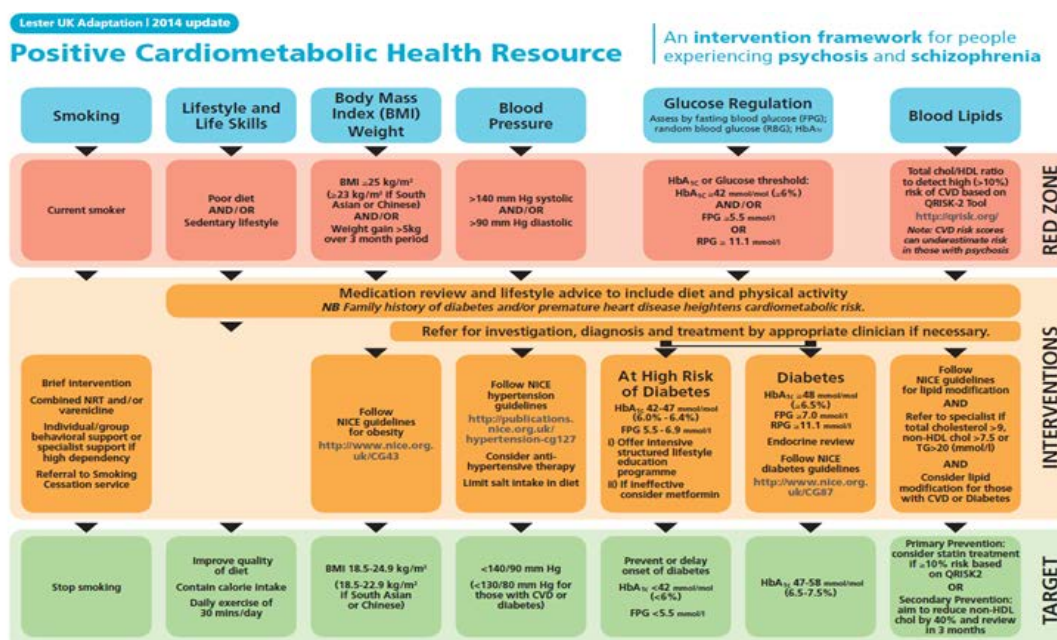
Lester UK Adaptation | 2014 update

Positive Cardiometabolic Health Resource

An intervention framework for people experiencing psychosis and schizophrenia

Smoking

Lifestyle and Life Skills

Body Mass Index (BMI) Weight

Blood Pressure

Glucose Regulation
Assess by fasting blood glucose (FPG); random blood glucose (RBG); $HbA_{1c}$

Blood Lipids

RED ZONE

Current smoker

Poor diet AND/OR Sedentary lifestyle

BMI $\geq$25 kg/m² ($\geq$23 kg/m² if South Asian or Chinese) AND/OR Weight gain >5kg over 3 month period

>140 mm Hg systolic AND/OR >90 mm Hg diastolic

$HbA_{1c}$ or Glucose threshold: $HbA_{1c}$ $\geq$42 mmol/mol ($\geq$6%) AND/OR FPG $\geq$5.5 mmol/l OR RPG $\geq$ 11.1 mmol/l

Total chol/HDL ratio to detect high (>10%) risk of CVD based on QRISK-2 Tool
http://qrisk.org/
Note: CVD risk scores can underestimate risk in those with psychosis

INTERVENTIONS

Medication review and lifestyle advice to include diet and physical activity
NB Family history of diabetes and/or premature heart disease heightens cardiometabolic risk.

Refer for investigation, diagnosis and treatment by appropriate clinician if necessary.

Brief intervention
Combined NRT and/or varenicline
Individual/group behavioral support or specialist support if high dependency
Referral to Smoking Cessation service

Follow NICE guidelines for obesity
http://www.nice.org.uk/CG43

Follow NICE hypertension guidelines
http://publications.nice.org.uk/hypertension-cg127
Consider anti-hypertensive therapy
Limit salt intake in diet

At High Risk of Diabetes
$HbA_{1c}$ 42-47 mmol/mol (6.0% - 6.4%)
FPG 5.5 - 6.9 mmol/l
i) Offer intensive structured lifestyle education programme
ii) If ineffective consider metformin

Diabetes
$HbA_{1c}$ $\geq$48 mmol/mol ($\geq$6.5%)
FPG $\geq$7.0 mmol/l
RPG $\geq$11.1 mmol/l
Endocrine review
Follow NICE diabetes guidelines
http://www.nice.org.uk/CG87

Follow NICE guidelines for lipid modification
AND
Refer to specialist if total cholesterol >9, non-HDL chol >7.5 or TG>20 (mmol/l)
AND
Consider lipid modification for those with CVD or Diabetes

TARGET

Stop smoking

Improve quality of diet
Contain calorie intake
Daily exercise of 30 mins/day

BMI 18.5-24.9 kg/m²
(18.5-22.9 kg/m² if South Asian or Chinese)

<140/90 mm Hg
(<130/80 mm Hg for those with CVD or diabetes)

Prevent or delay onset of diabetes
$HbA_{1c}$ <42 mmol/mol (<6%)
FPG <5.5 mmol/l

$HbA_{1c}$ 47-58 mmol/mol (6.5-7.5%)

Primary Prevention: consider statin treatment if $\geq$10% risk based on QRISK2
OR
Secondary Prevention: aim to reduce non-HDL chol by 40% and review in 3 months